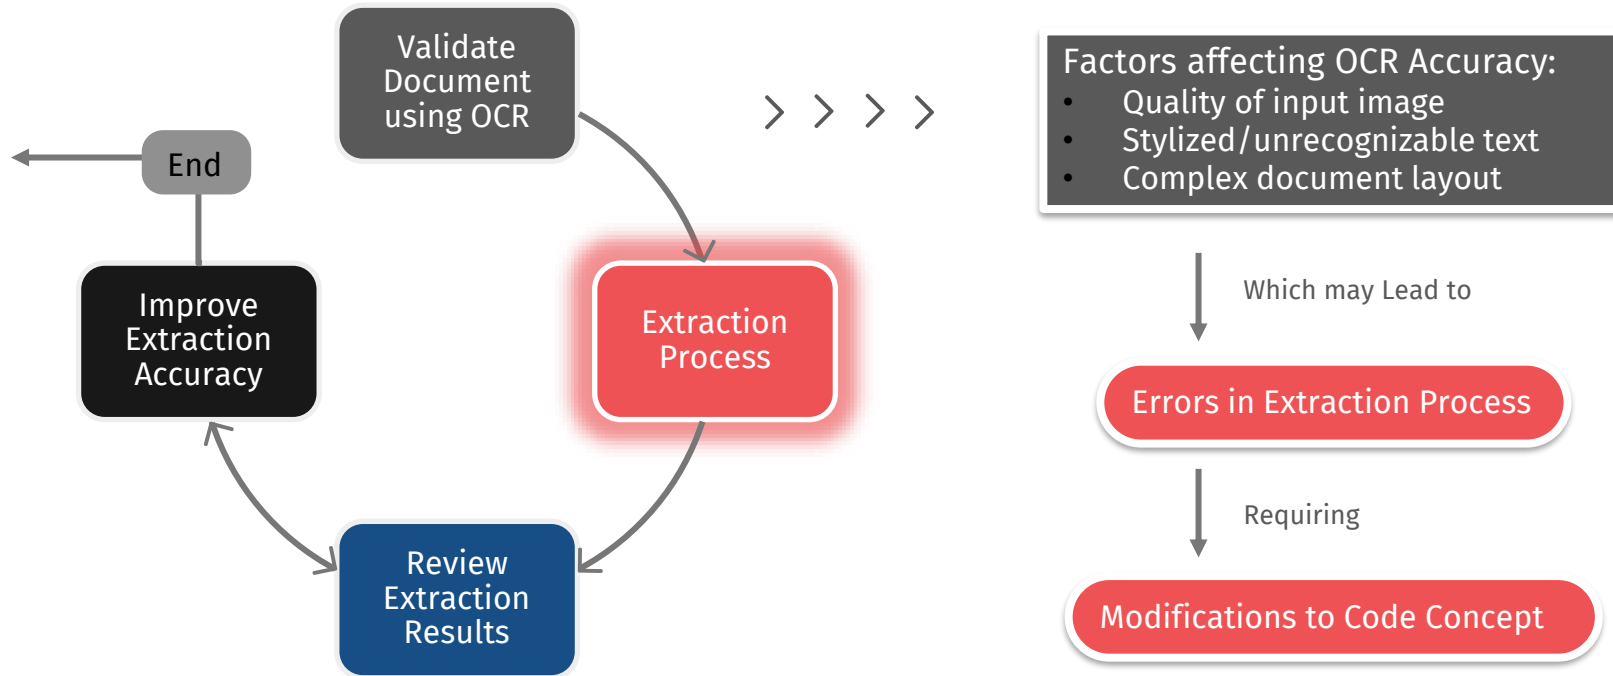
Validate Document using OCR

End

Improve Extraction Accuracy

Extraction Process

Review Extraction Results

Factors affecting OCR Accuracy:
- Quality of input image
- Stylized/unrecognizable text
- Complex document layout

Which may Lead to

Errors in Extraction Process

Requiring

Modifications to Code Concept